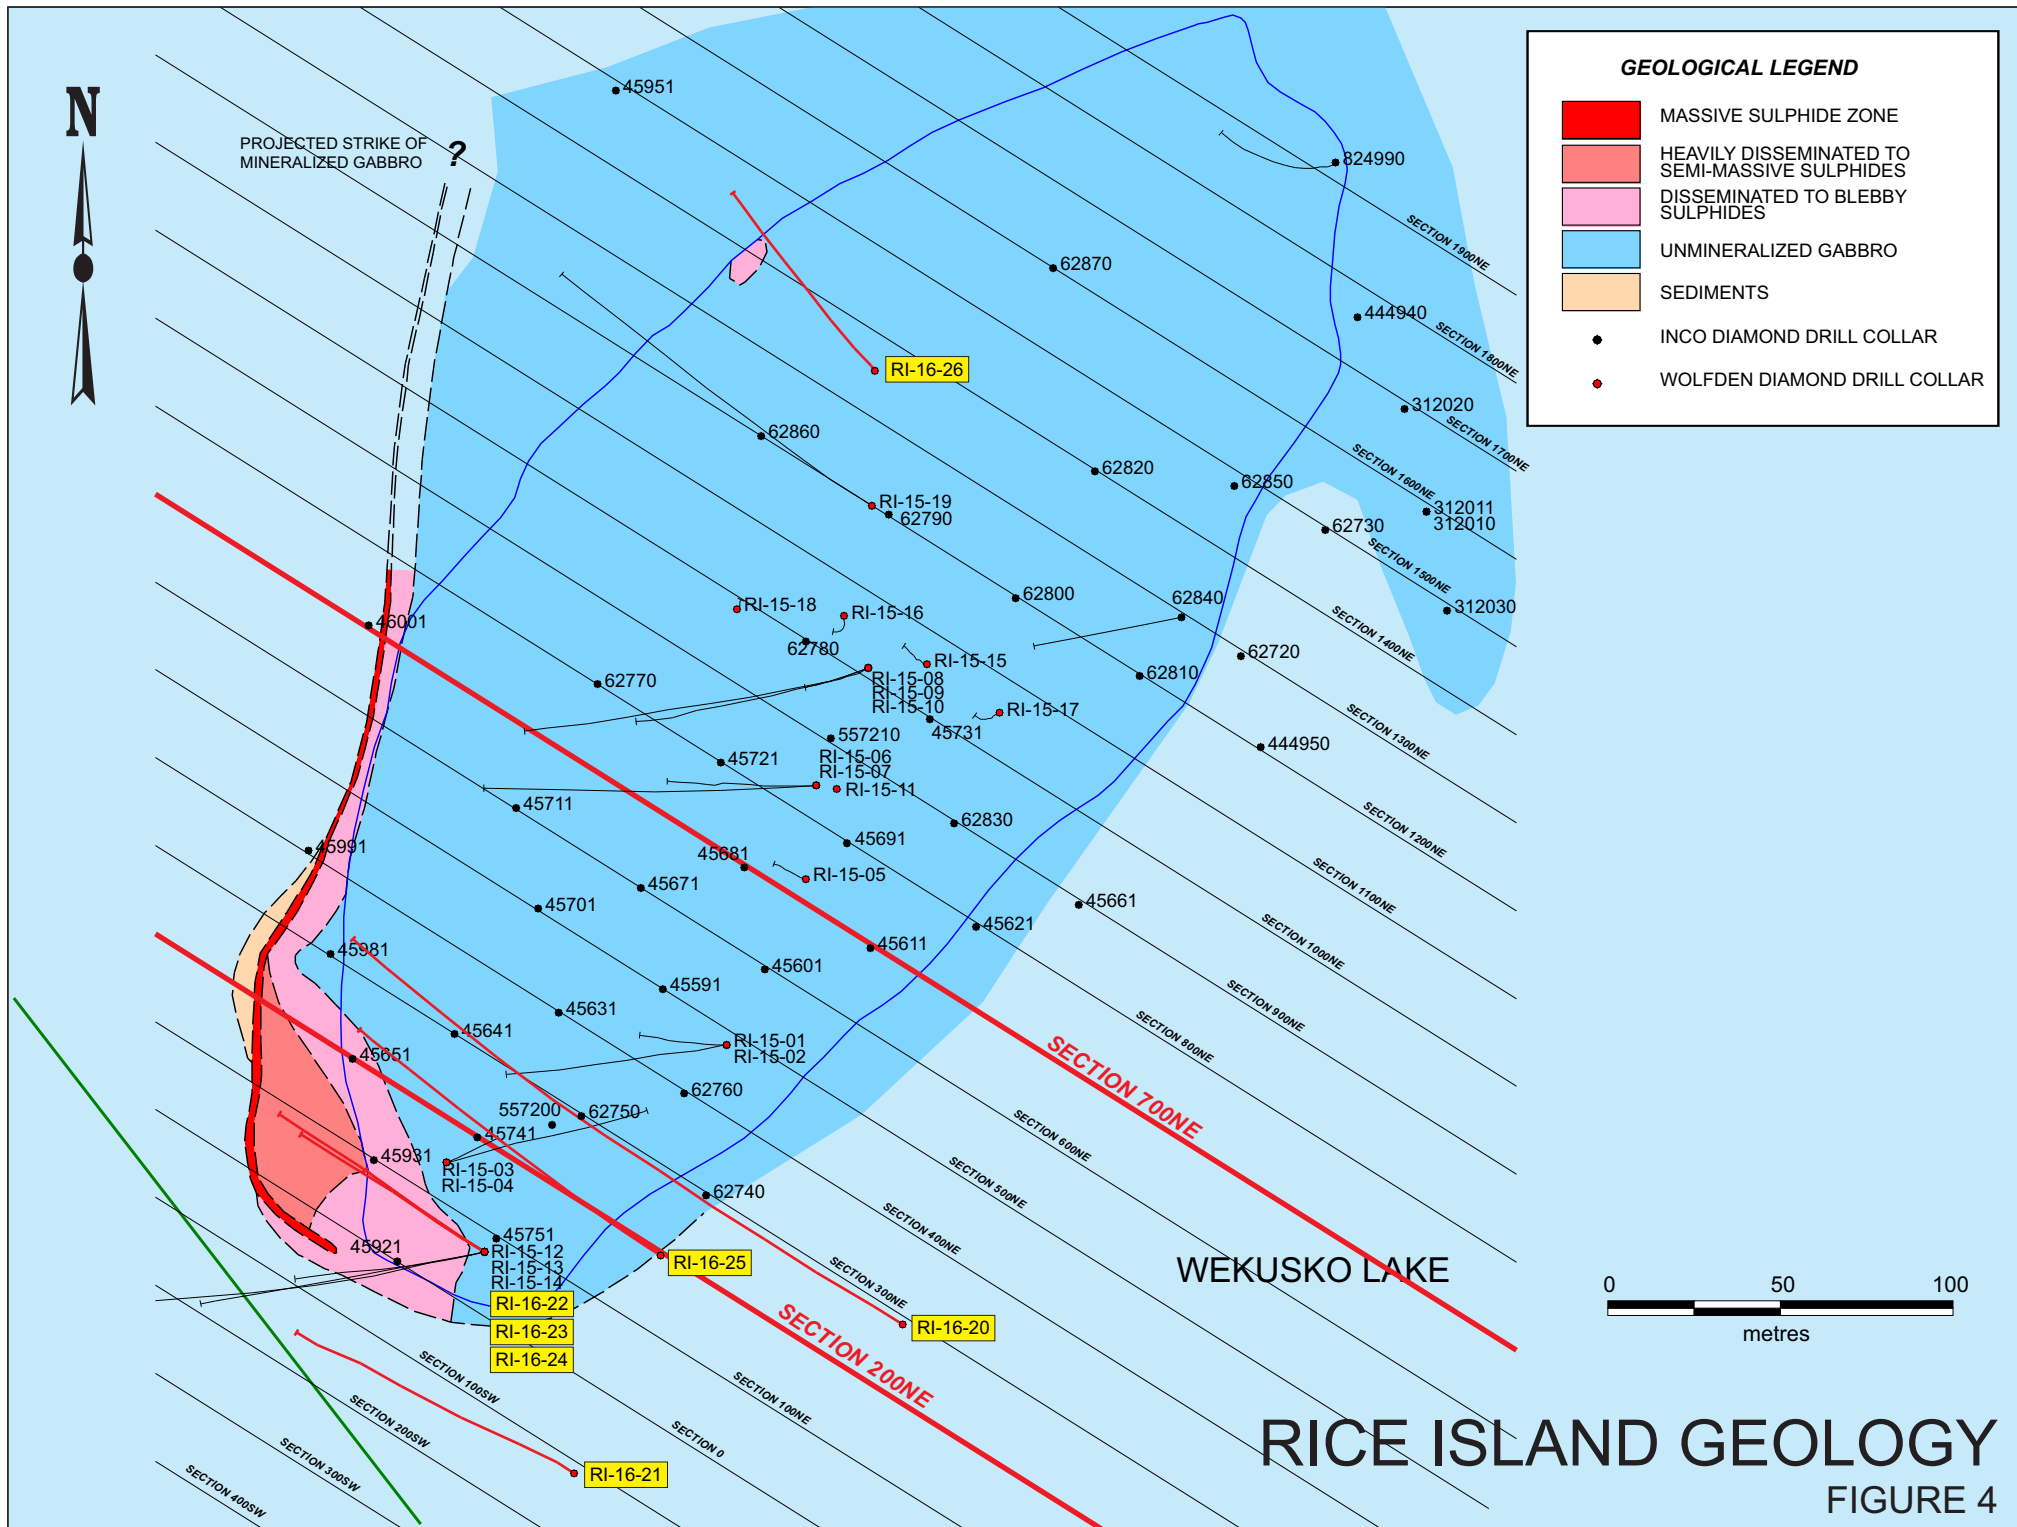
N

PROJECTED STRIKE OF MINERALIZED GABBRO ?

GEOLOGICAL LEGEND
MASSIVE SULPHIDE ZONE
HEAVILY DISSEMINATED TO SEMI-MASSIVE SULPHIDES
DISSEMINATED TO BLEBBY SULPHIDES
UNMINERALIZED GABBRO
SEDIMENTS
INCO DIAMOND DRILL COLLAR
WOLFDEN DIAMOND DRILL COLLAR

45951
824990
SECTION 1900NE
62870
444940
SECTION 1800NE
RI-16-26
312020
SECTION 1700NE
62860
62820
62850
SECTION 1600NE
312011
312010
RI-15-19
62790
62730
SECTION 1500NE
62800
62840
312030
RI-15-18
RI-15-16
SECTION 1400NE
46001
62780
RI-15-15
62720
62770
62810
RI-15-08
RI-15-09
RI-15-10
RI-15-17
45731
557210
SECTION 1300NE
45721
RI-15-06
RI-15-07
444950
RI-15-11
45711
62830
SECTION 1200NE
45991
45691
45681
RI-15-05
45671
SECTION 1100NE
45701
45661
45621
45981
45611
SECTION 1000NE
45601
45591
SECTION 900NE
45631
RI-15-01
RI-15-02
45641
SECTION 800NE
45651
SECTION 700NE
62760
557200
62750
45741
SECTION 600NE
45931
RI-15-03
RI-15-04
SECTION 500NE
62740
SECTION 400NE
45751
45921
RI-15-12
RI-15-13
RI-15-14
RI-16-25
WEKUSKO LAKE
RI-16-22
SECTION 300NE
RI-16-20
RI-16-23
RI-16-24
SECTION 200NE
SECTION 100SW
SECTION 200SW
SECTION 100NE
SECTION 0
SECTION 300SW
RI-16-21
SECTION 400SW

0 50 100
metres

RICE ISLAND GEOLOGY
FIGURE 4